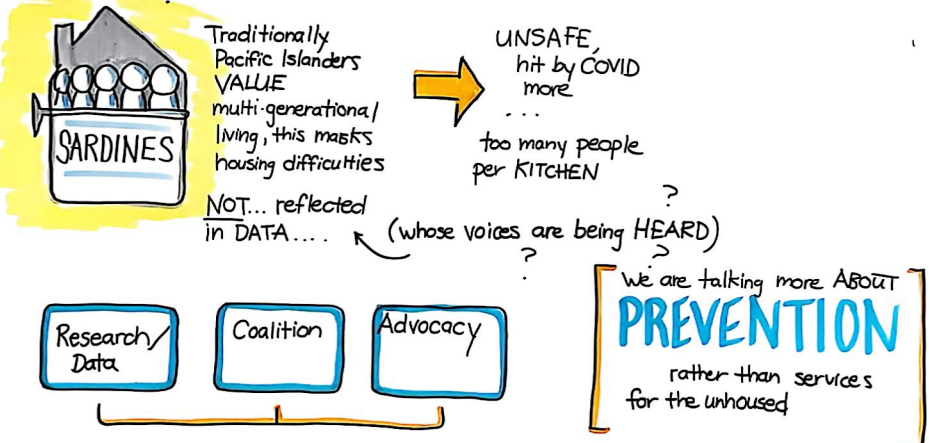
SARDINES

Traditionally Pacific Islanders VALUE multi-generational living, this masks housing difficulties

UNSAFE, hit by COVID more
...
too many people per KITCHEN

NOT... reflected in DATA....

?
(whose voices are being HEARD)
?

Research/ Data

Coalition

Advocacy

We are talking more ABOUT
PREVENTION
rather than services for the unhoused